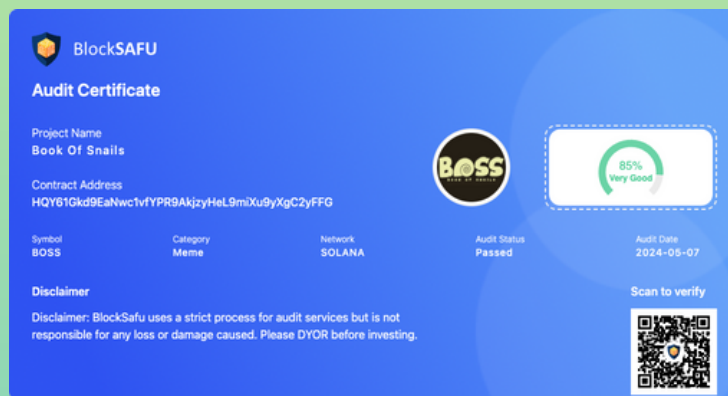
BlockSAFU

Audit Certificate

Project Name
Book Of Snails

Contract Address
HQY61Gkd9EaNwc1vfYPR9AkjzyHeL9miXu9yXgC2yFFG

BOSS
BOOK OF SNAILS

85%
Very Good

| Symbol | Category | Network | Audit Status | Audit Date |
|---|---|---|---|---|
| BOSS | Meme | SOLANA | Passed | 2024-05-07 |

Disclaimer

Disclaimer: BlockSafu uses a strict process for audit services but is not responsible for any loss or damage caused. Please DYOR before investing.

Scan to verify